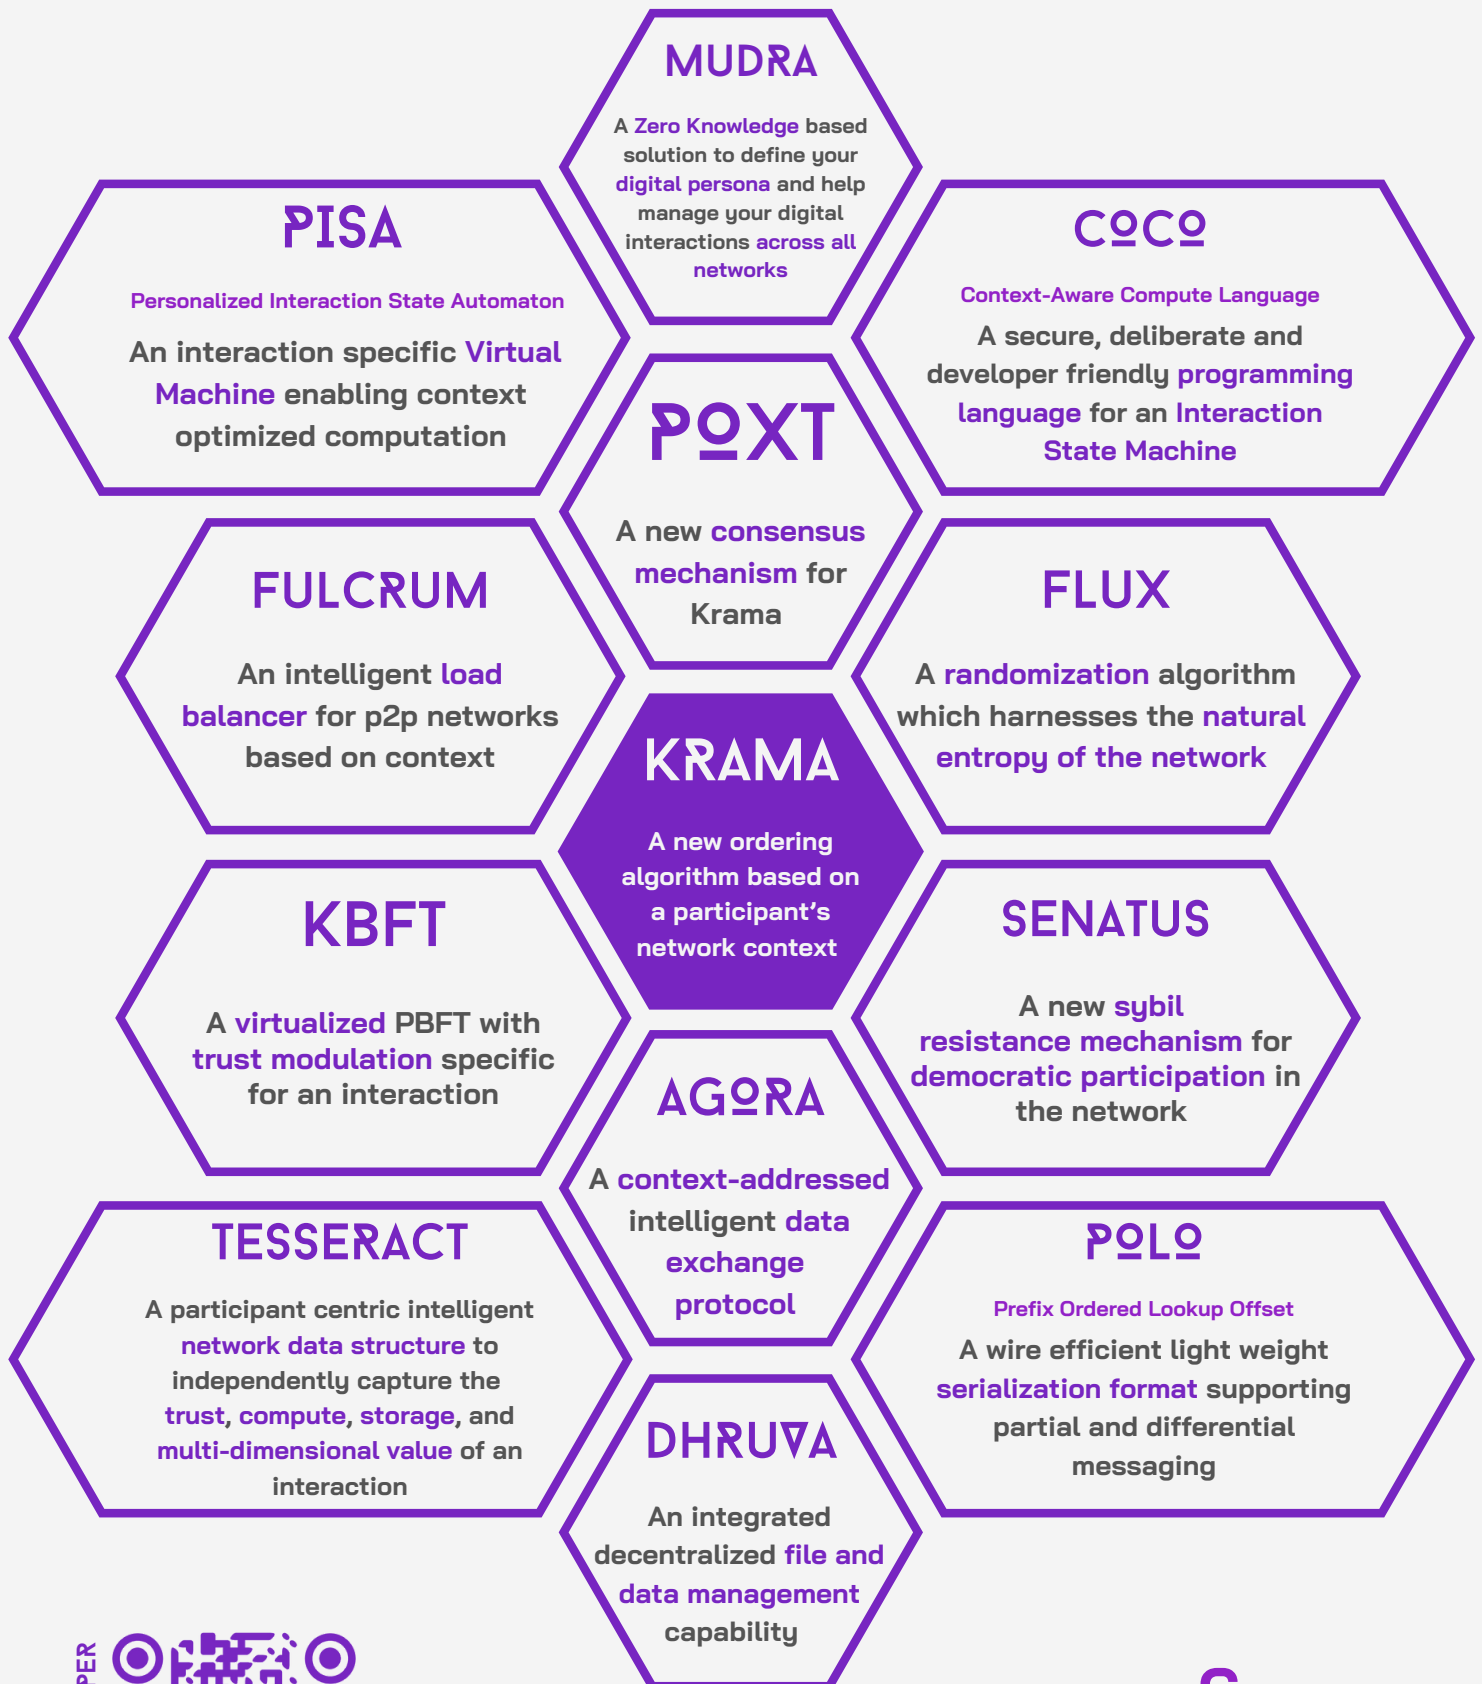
MUDRA

A Zero Knowledge based solution to define your digital persona and help manage your digital interactions across all networks

PISA

Personalized Interaction State Automaton

An interaction specific Virtual Machine enabling context optimized computation

COCO

Context-Aware Compute Language

A secure, deliberate and developer friendly programming language for an Interaction State Machine

POXT

A new consensus mechanism for Krama

FULCRUM

An intelligent load balancer for p2p networks based on context

FLUX

A randomization algorithm which harnesses the natural entropy of the network

KRAMA

A new ordering algorithm based on a participant's network context

KBFT

A virtualized PBFT with trust modulation specific for an interaction

SENATUS

A new sybil resistance mechanism for democratic participation in the network

AGORA

A context-addressed intelligent data exchange protocol

TESSERACT

A participant centric intelligent network data structure to independently capture the trust, compute, storage, and multi-dimensional value of an interaction

POLO

Prefix Ordered Lookup Offset

A wire efficient light weight serialization format supporting partial and differential messaging

DHRUVA

An integrated decentralized file and data management capability

PER